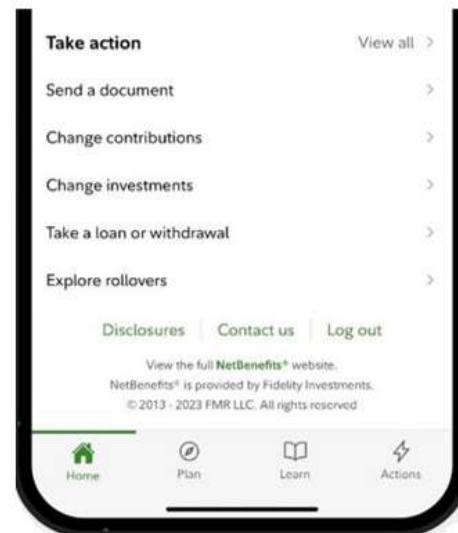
Take action
View all >

Send a document >

Change contributions >

Change investments >

Take a loan or withdrawal >

Explore rollovers >

Disclosures | Contact us | Log out

View the full NetBenefits® website.
NetBenefits® is provided by Fidelity Investments.
© 2013 - 2023 FMR LLC. All rights reserved

Home
Plan
Learn
Actions